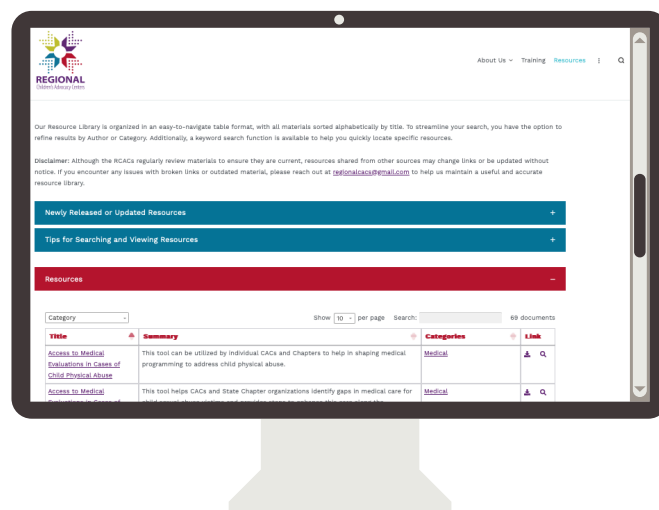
REGIONAL
Children's Advocacy Centers

About Us Training Resources

Our Resource Library is organized in an easy-to-navigate table format, with all materials sorted alphabetically by title. To streamline your search, you have the option to refine results by Author or Category. Additionally, a keyword search function is available to help you quickly locate specific resources.

Disclaimer: Although the RCACs regularly review materials to ensure they are current, resources shared from other sources may change links or be updated without notice. If you encounter any issues with broken links or outdated material, please reach out at regionalcacs@gmail.com to help us maintain a useful and accurate resource library.

Newly Released or Updated Resources +

Tips for Searching and Viewing Resources +

Resources –

Category

Show 10 per page Search: 69 documents

| Title | Summary | Categories | Link |
|---|---|---|---|
| Access to Medical Evaluations in Cases of Child Physical Abuse | This tool can be utilized by individual CACs and Chapters to help in shaping medical programming to address child physical abuse. | Medical | |
| Access to Medical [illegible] | This tool helps CACs and State Chapter organizations identify gaps in medical care for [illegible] | Medical | |